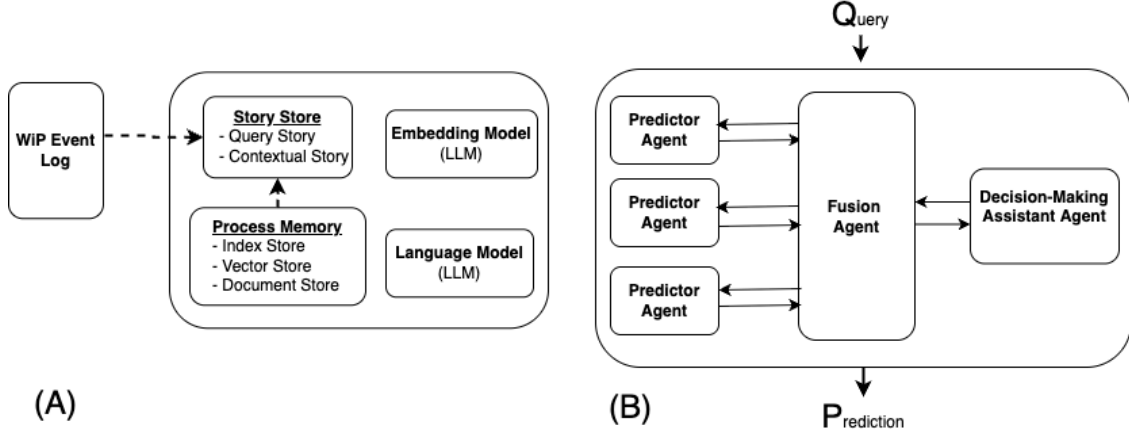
WiP Event Log

Story Store
- Query Story
- Contextual Story

Embedding Model (LLM)

Process Memory
- Index Store
- Vector Store
- Document Store

Language Model (LLM)

(A)

Query

Predictor Agent

Predictor Agent

Predictor Agent

Fusion Agent

Decision-Making Assistant Agent

Prediction

(B)